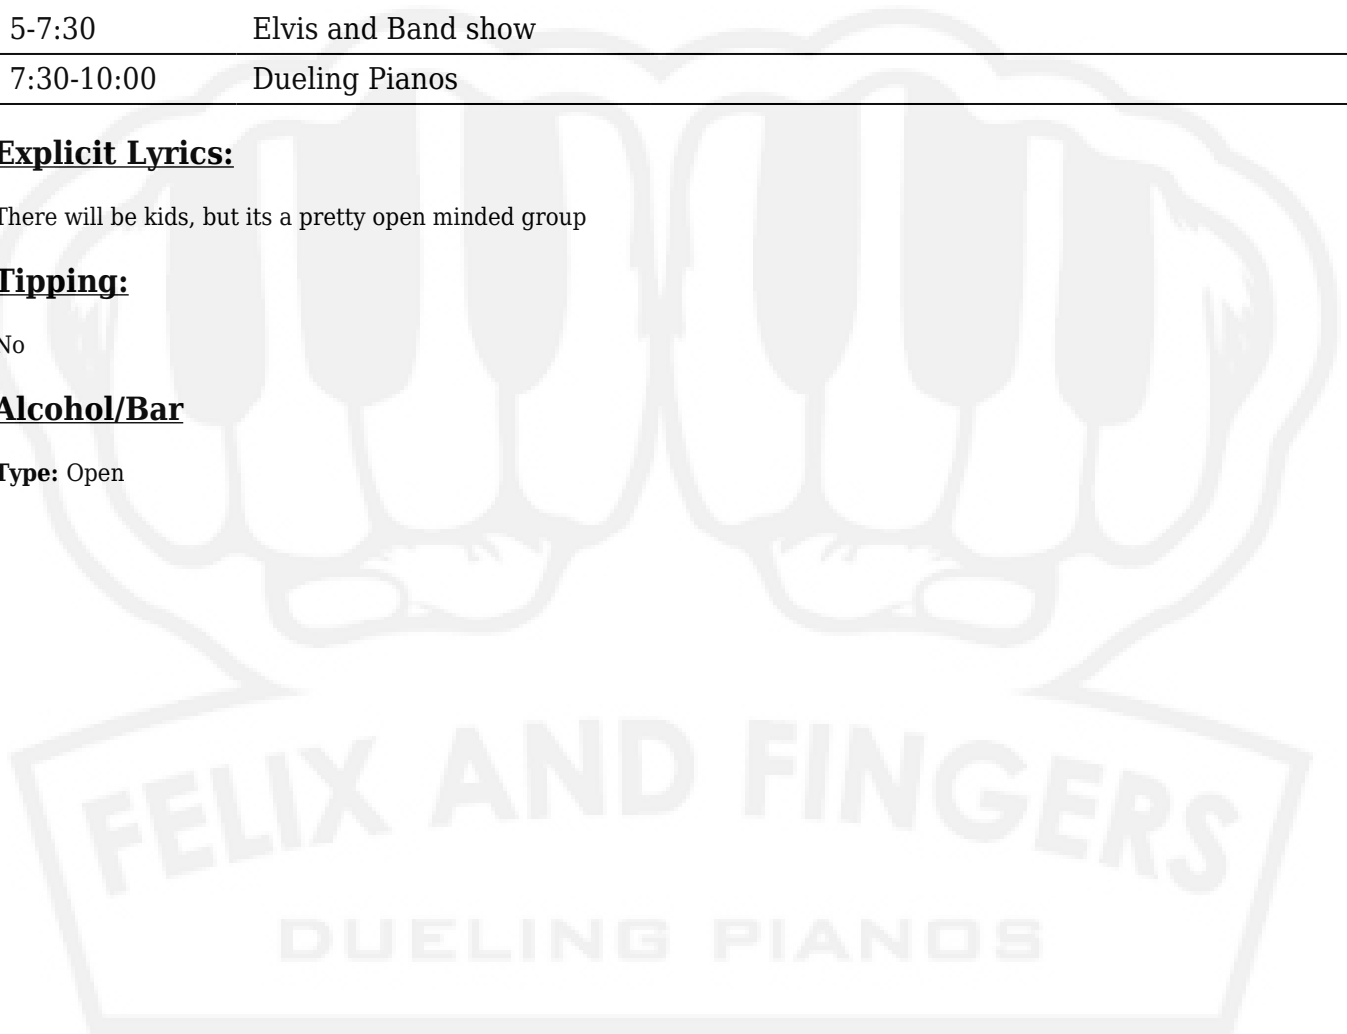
| 5-7:30 | Elvis and Band show |
|---|---|
| 7:30-10:00 | Dueling Pianos |

**Explicit Lyrics:**

There will be kids, but its a pretty open minded group

**Tipping:**

No

**Alcohol/Bar**

**Type:** Open

FELIX AND FINGERS

DUELING PIANOS